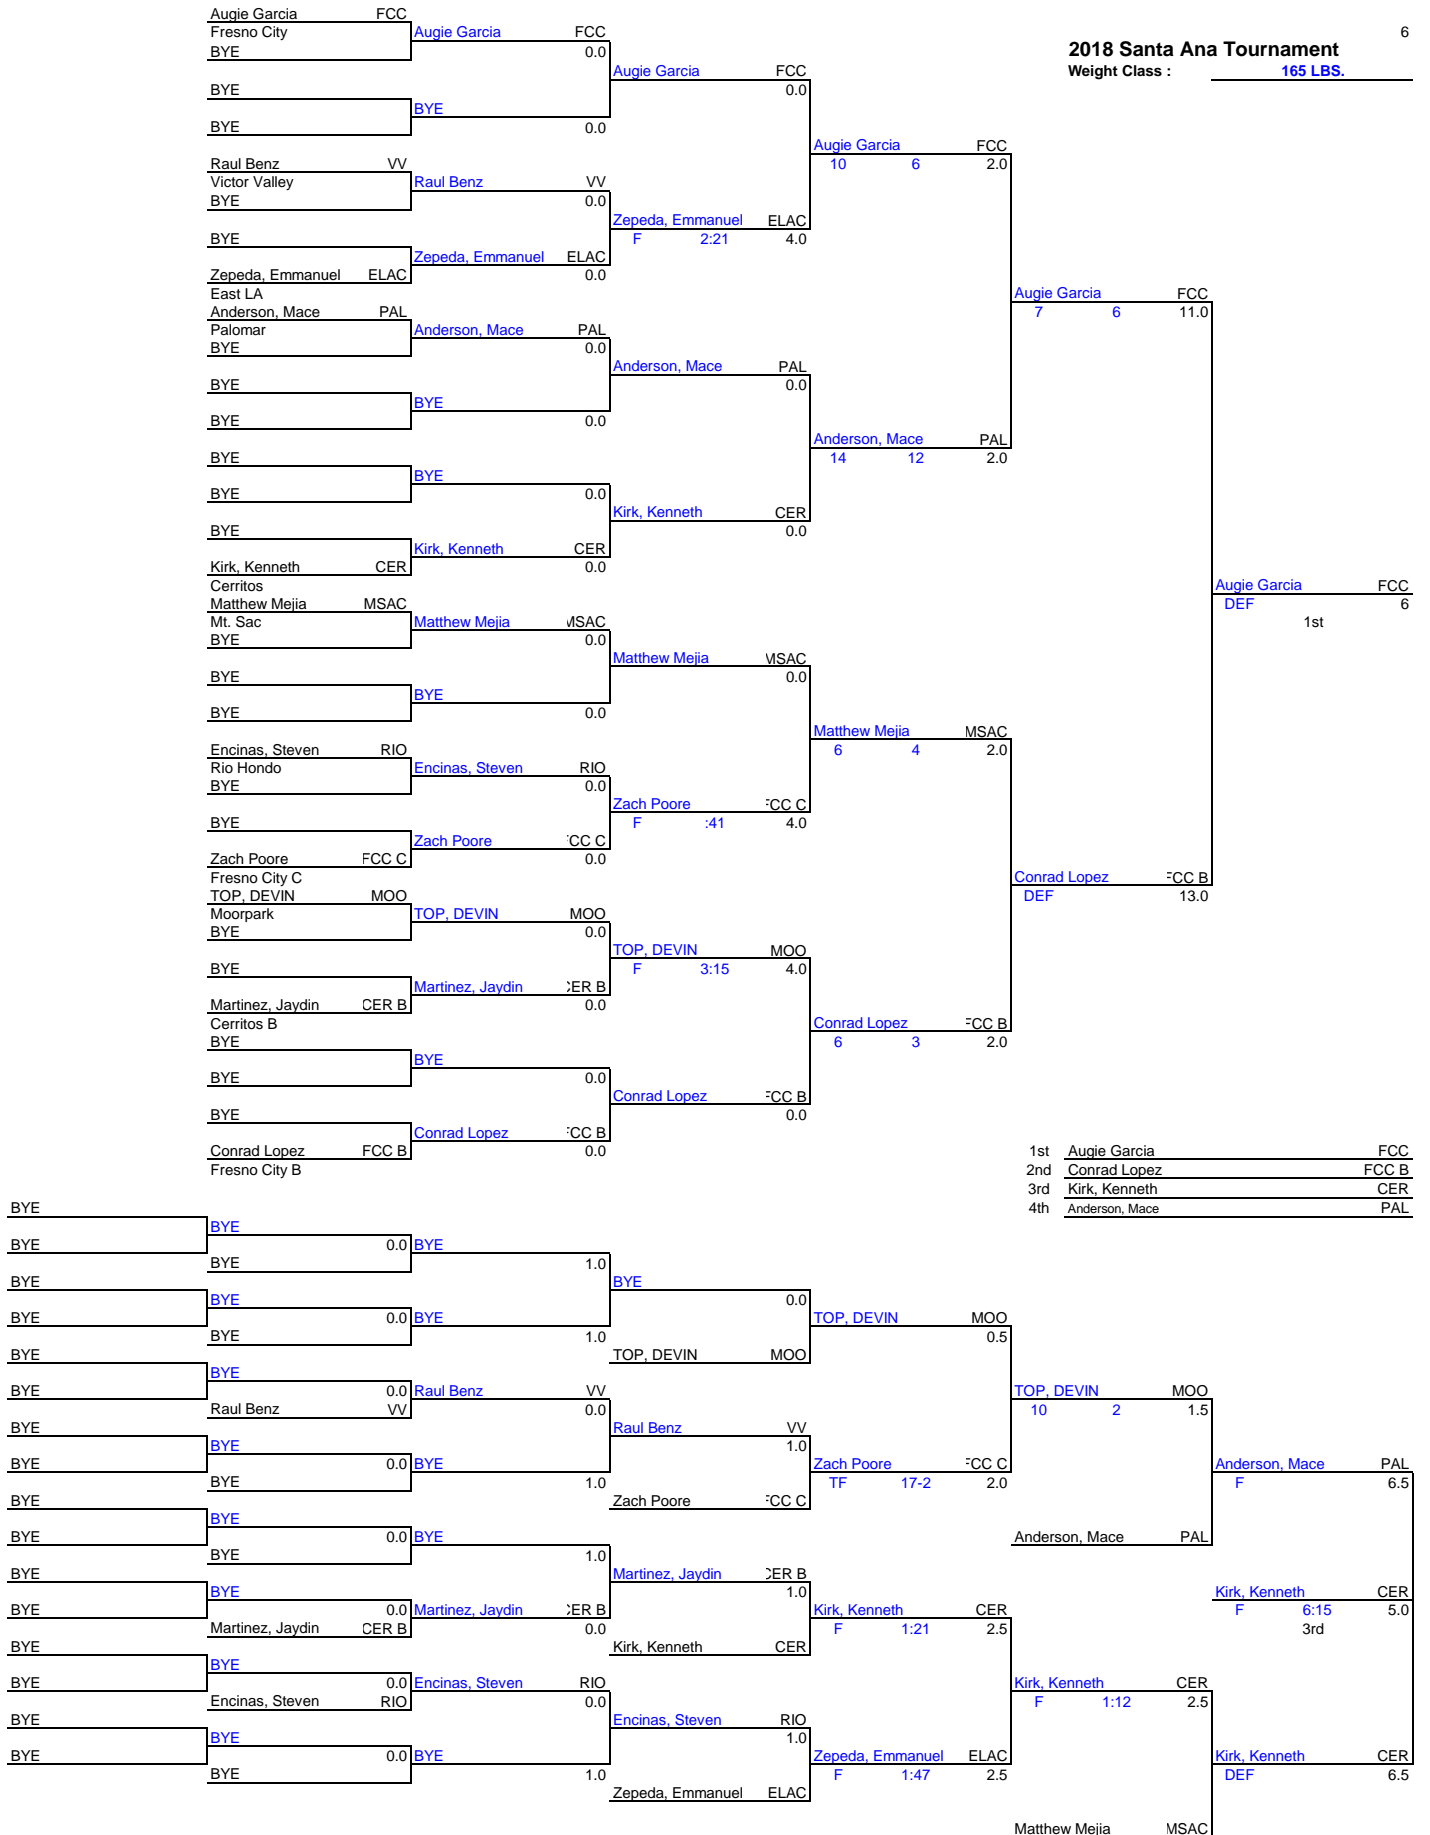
6

2018 Santa Ana Tournament
Weight Class : 165 LBS.

Augie Garcia FCC
Fresno City
BYE
Augie Garcia FCC
0.0
Augie Garcia FCC
0.0
BYE
BYE
BYE
0.0
Augie Garcia FCC
10 6 2.0
Raul Benz VV
Victor Valley
BYE
Raul Benz VV
0.0
Zepeda, Emmanuel ELAC
F 2:21 4.0
BYE
Zepeda, Emmanuel ELAC
0.0
Zepeda, Emmanuel ELAC
East LA
Augie Garcia FCC
7 6 11.0
Anderson, Mace PAL
Palomar
BYE
Anderson, Mace PAL
0.0
Anderson, Mace PAL
0.0
BYE
BYE
BYE
0.0
Anderson, Mace PAL
14 12 2.0
BYE
BYE
BYE
0.0
Kirk, Kenneth CER
0.0
BYE
Kirk, Kenneth CER
0.0
Kirk, Kenneth CER
Cerritos
Augie Garcia FCC
DEF 6
1st
Matthew Mejia MSAC
Mt. Sac
BYE
Matthew Mejia MSAC
0.0
Matthew Mejia MSAC
0.0
BYE
BYE
BYE
0.0
Matthew Mejia MSAC
6 4 2.0
Encinas, Steven RIO
Rio Hondo
BYE
Encinas, Steven RIO
0.0
Zach Poore FCC C
F :41 4.0
BYE
Zach Poore FCC C
0.0
Zach Poore FCC C
Fresno City C
Conrad Lopez FCC B
DEF 13.0
TOP, DEVIN MOO
Moorpark
BYE
TOP, DEVIN MOO
0.0
TOP, DEVIN MOO
F 3:15 4.0
BYE
Martinez, Jaydin CER B
0.0
Martinez, Jaydin CER B
Cerritos B
Conrad Lopez FCC B
6 3 2.0
BYE
BYE
BYE
0.0
Conrad Lopez FCC B
0.0
BYE
Conrad Lopez FCC B
0.0
Conrad Lopez FCC B
Fresno City B

| 1st | Augie Garcia | FCC |
|---|---|---|
| 2nd | Conrad Lopez | FCC B |
| 3rd | Kirk, Kenneth | CER |
| 4th | Anderson, Mace | PAL |

BYE
BYE
BYE
0.0 BYE
BYE
1.0
BYE
0.0
BYE
BYE
BYE
0.0 BYE
BYE
1.0
TOP, DEVIN MOO
TOP, DEVIN MOO
0.5
BYE
BYE
BYE
0.0 Raul Benz VV
Raul Benz VV
0.0
Raul Benz VV
1.0
TOP, DEVIN MOO
10 2 1.5
BYE
BYE
BYE
0.0 BYE
BYE
1.0
Zach Poore FCC C
Zach Poore FCC C
TF 17-2 2.0
Anderson, Mace PAL
F 6.5
BYE
BYE
BYE
0.0 BYE
BYE
1.0
Anderson, Mace PAL
Martinez, Jaydin CER B
1.0
BYE
BYE
BYE
0.0 Martinez, Jaydin CER B
Martinez, Jaydin CER B
0.0
Kirk, Kenneth CER
Kirk, Kenneth CER
F 1:21 2.5
Kirk, Kenneth CER
F 6:15 5.0
3rd
BYE
BYE
BYE
0.0 Encinas, Steven RIO
Encinas, Steven RIO
0.0
Encinas, Steven RIO
1.0
Kirk, Kenneth CER
F 1:12 2.5
BYE
BYE
BYE
0.0 BYE
BYE
1.0
Zepeda, Emmanuel ELAC
F 1:47 2.5
Zepeda, Emmanuel ELAC
Kirk, Kenneth CER
DEF 6.5
Matthew Mejia MSAC